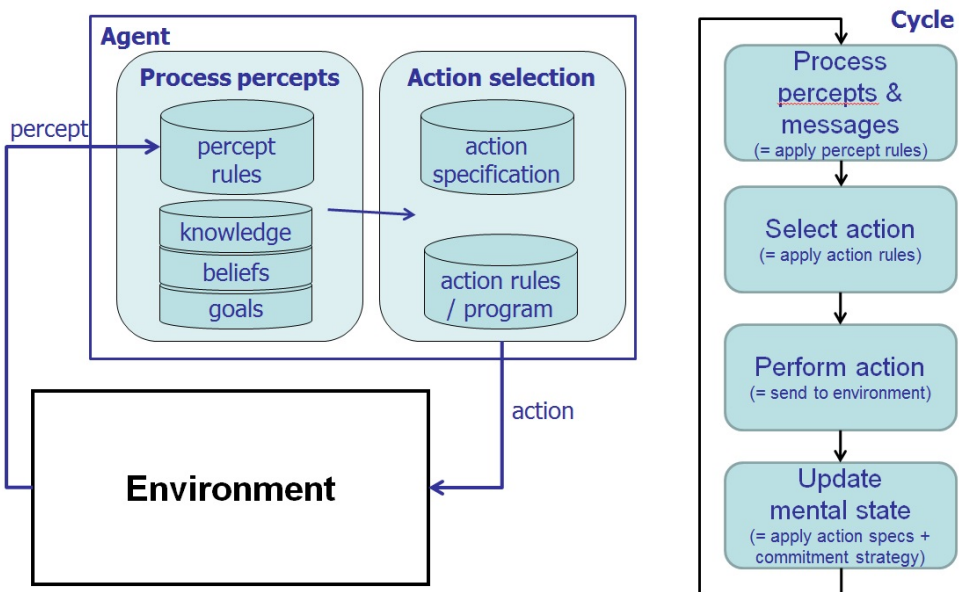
Agent

Process percepts

percept rules

knowledge

beliefs

goals

Action selection

action specification

action rules / program

percept

action

Environment

Cycle

Process percepts & messages
(= apply percept rules)

Select action
(= apply action rules)

Perform action
(= send to environment)

Update mental state
(= apply action specs + commitment strategy)